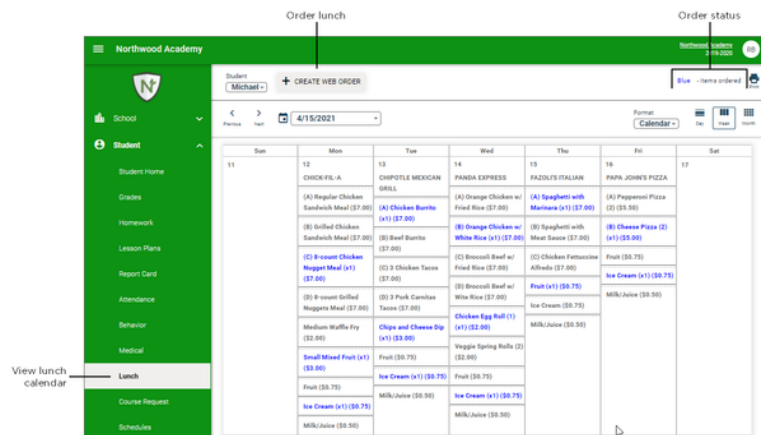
Order lunch

Order status

Northwood Academy

Northwood Academy
2-19-2026

RB

School

Student

Student Home

Grades

Homework

Lesson Plans

Report Card

Attendance

Behavior

Medical

Lunch

Course Request

Schedules

View lunch calendar

Student
Michael

+ CREATE WEB ORDER

Blue - Items ordered

Print

Previous

Next

4/15/2021

Format
Calendar

Day

Week

Month

| Sun | Mon | Tue | Wed | Thu | Fri | Sat |
|---|---|---|---|---|---|---|
| 11 | 12 CHICK-FIL-A | 13 CHIPOTLE MEXICAN GRILL | 14 PANDA EXPRESS | 15 FAZOLI'S ITALIAN | 16 PAPA JOHN'S PIZZA | 17 |
| | (A) Regular Chicken Sandwich Meal ($7.00) | (A) Chicken Burrito (x1) ($7.00) | (A) Orange Chicken w/ Fried Rice ($7.00) | (A) Spaghetti with Marinara (x1) ($7.00) | (A) Pepperoni Pizza (2) ($5.50) | |
| | (B) Grilled Chicken Sandwich Meal ($7.00) | (B) Beef Burrito ($7.00) | (B) Orange Chicken w/ White Rice (x1) ($7.00) | (B) Spaghetti with Meat Sauce ($7.00) | (B) Cheese Pizza (2) (x1) ($5.00) | |
| | (C) 8-count Chicken Nugget Meal (x1) ($7.00) | (C) 3 Chicken Tacos ($7.00) | (C) Broccoli Beef w/ Fried Rice ($7.00) | (C) Chicken Fettuccine Alfredo ($7.00) | Fruit ($0.75) | |
| | (D) 8-count Grilled Nuggets Meal ($7.00) | (D) 3 Pork Carnitas Tacos ($7.00) | (D) Broccoli Beef w/ Wite Rice ($7.00) | Fruit (x1) ($0.75) | Ice Cream (x1) ($0.75) | |
| | Medium Waffle Fry ($2.00) | Chips and Cheese Dip (x1) ($3.00) | Chicken Egg Roll (1) (x1) ($2.00) | Ice Cream ($0.75) | Milk/Juice ($0.50) | |
| | Small Mixed Fruit (x1) ($3.00) | Fruit ($0.75) | Veggie Spring Rolls (2) ($2.00) | Milk/Juice ($0.50) | | |
| | Fruit ($0.75) | Ice Cream (x1) ($0.75) | Fruit ($0.75) | | | |
| | Ice Cream (x1) ($0.75) | Milk/Juice ($0.50) | Ice Cream (x1) ($0.75) | | | |
| | Milk/Juice ($0.50) | | Milk/Juice ($0.50) | | | |